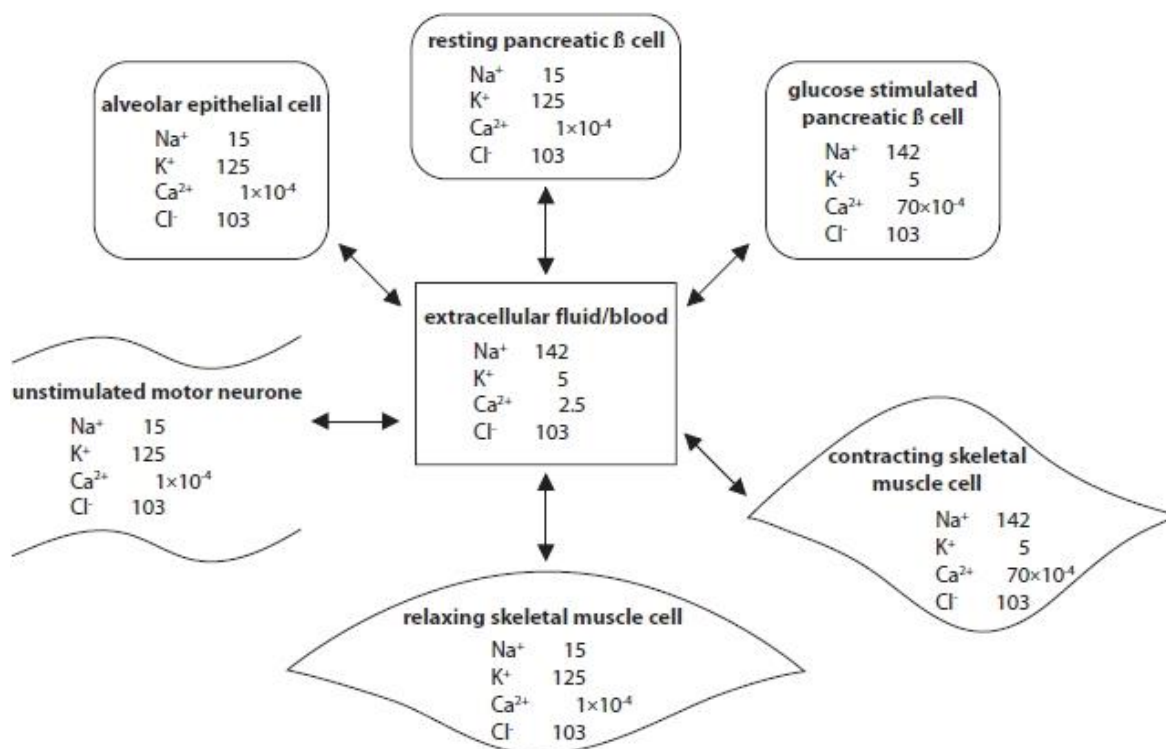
resting pancreatic ß cell
$Na^+$ 15
$K^+$ 125
$Ca^{2+}$ $1\times10^{-4}$
$Cl^-$ 103

alveolar epithelial cell
$Na^+$ 15
$K^+$ 125
$Ca^{2+}$ $1\times10^{-4}$
$Cl^-$ 103

glucose stimulated pancreatic ß cell
$Na^+$ 142
$K^+$ 5
$Ca^{2+}$ $70\times10^{-4}$
$Cl^-$ 103

extracellular fluid/blood
$Na^+$ 142
$K^+$ 5
$Ca^{2+}$ 2.5
$Cl^-$ 103

unstimulated motor neurone
$Na^+$ 15
$K^+$ 125
$Ca^{2+}$ $1\times10^{-4}$
$Cl^-$ 103

contracting skeletal muscle cell
$Na^+$ 142
$K^+$ 5
$Ca^{2+}$ $70\times10^{-4}$
$Cl^-$ 103

relaxing skeletal muscle cell
$Na^+$ 15
$K^+$ 125
$Ca^{2+}$ $1\times10^{-4}$
$Cl^-$ 103